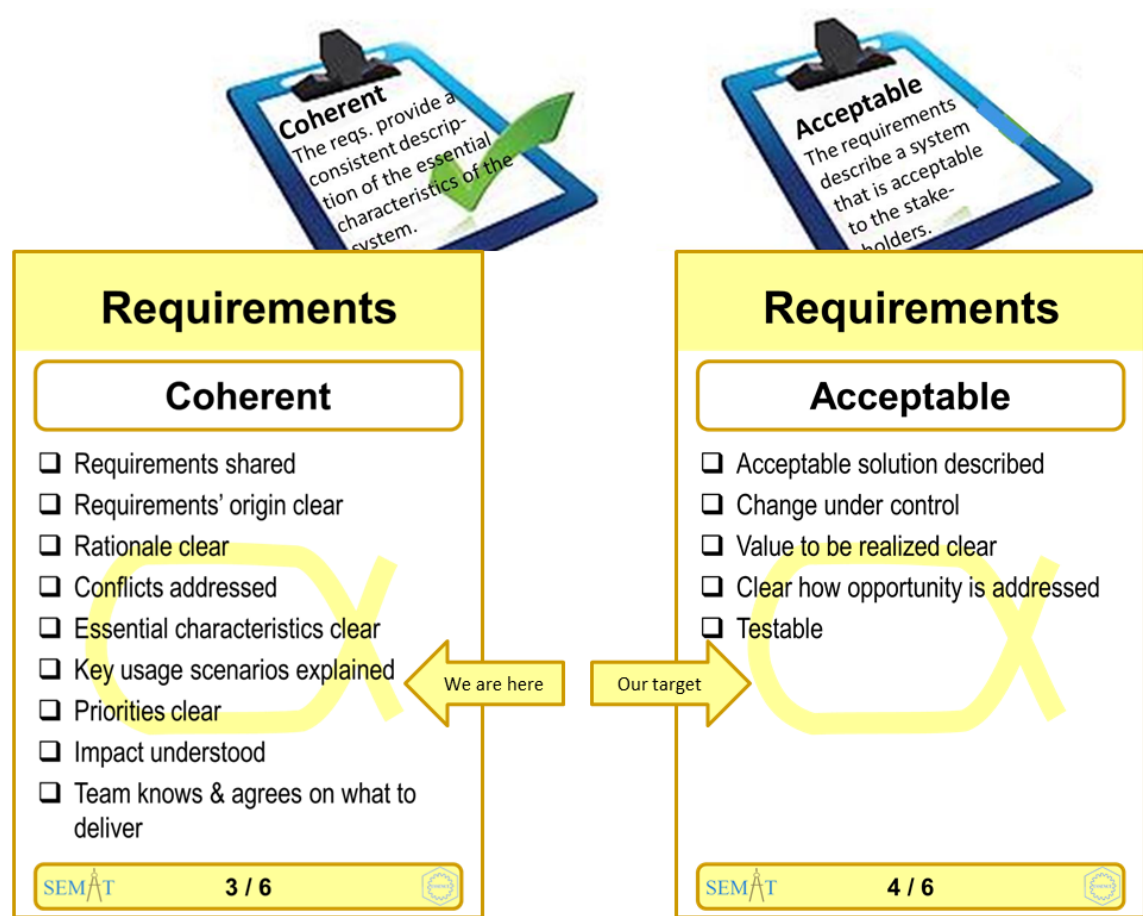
Coherent
The reqs. provide a consistent description of the essential characteristics of the system.

Acceptable
The requirements describe a system that is acceptable to the stakeholders.

Requirements

Coherent

❑ Requirements shared
❑ Requirements' origin clear
❑ Rationale clear
❑ Conflicts addressed
❑ Essential characteristics clear
❑ Key usage scenarios explained
❑ Priorities clear
❑ Impact understood
❑ Team knows & agrees on what to deliver

SEMAT 3 / 6

We are here

Our target

Requirements

Acceptable

❑ Acceptable solution described
❑ Change under control
❑ Value to be realized clear
❑ Clear how opportunity is addressed
❑ Testable

SEMAT 4 / 6